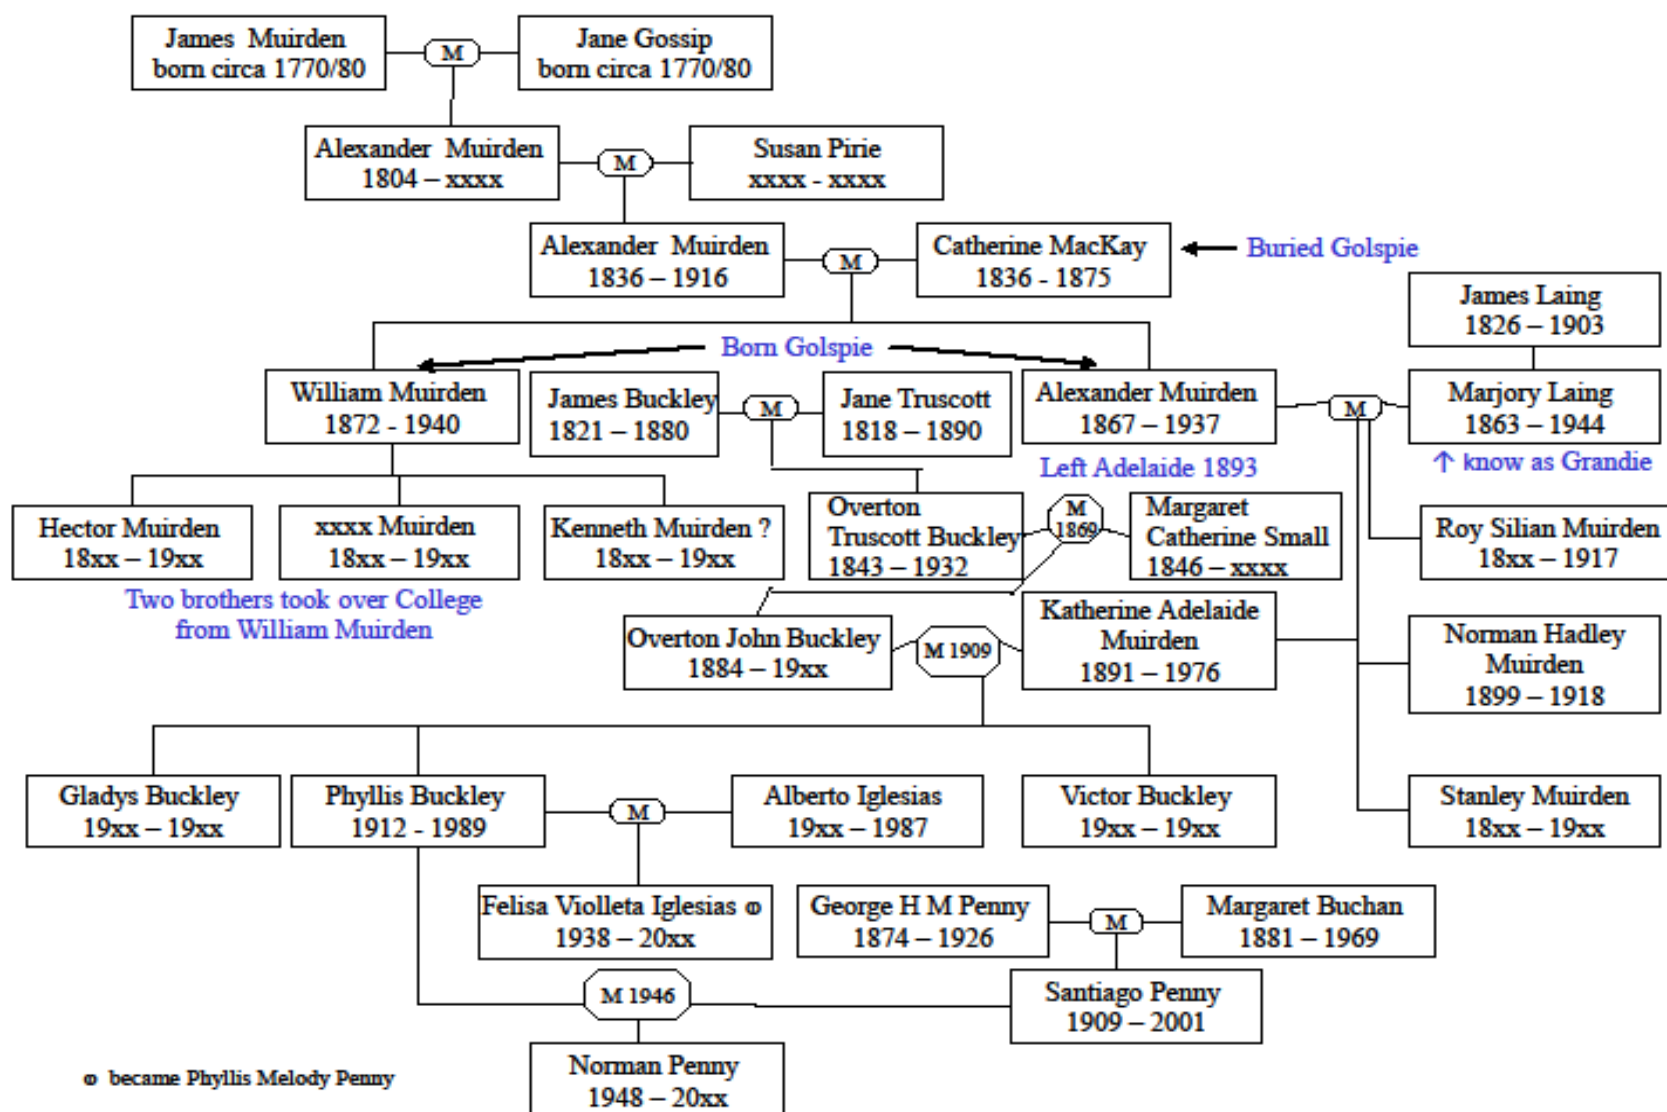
James Muirden
born circa 1770/80

M

Jane Gossip
born circa 1770/80

Alexander Muirden
1804 – xxxx

M

Susan Pirie
xxxx - xxxx

Alexander Muirden
1836 – 1916

M

Catherine MacKay
1836 - 1875

Buried Golspie

James Laing
1826 – 1903

Born Golspie

William Muirden
1872 - 1940

James Buckley
1821 – 1880

M

Jane Truscott
1818 – 1890

Alexander Muirden
1867 – 1937

M

Marjory Laing
1863 – 1944

↑ know as Grandie

Left Adelaide 1893

Hector Muirden
18xx – 19xx

xxxx Muirden
18xx – 19xx

Kenneth Muirden ?
18xx – 19xx

Overton Truscott Buckley
1843 – 1932

M 1869

Margaret Catherine Small
1846 – xxxx

Roy Silian Muirden
18xx – 1917

Two brothers took over College from William Muirden

Overton John Buckley
1884 – 19xx

M 1909

Katherine Adelaide Muirden
1891 – 1976

Norman Hadley Muirden
1899 – 1918

Gladys Buckley
19xx – 19xx

Phyllis Buckley
1912 - 1989

M

Alberto Iglesias
19xx – 1987

Victor Buckley
19xx – 19xx

Stanley Muirden
18xx – 19xx

Felisa Violleta Iglesias φ
1938 – 20xx

George H M Penny
1874 – 1926

M

Margaret Buchan
1881 – 1969

M 1946

Santiago Penny
1909 – 2001

φ became Phyllis Melody Penny

Norman Penny
1948 – 20xx